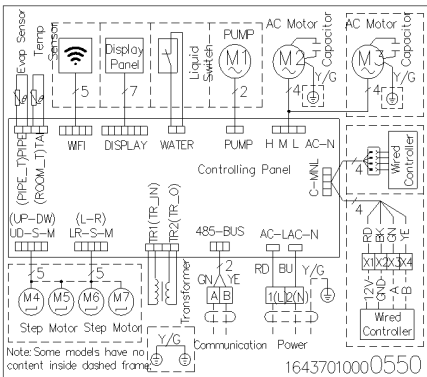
Evap Sensor
Temp Sensor
Display Panel
Liquid Switch
PUMP
M1
AC Motor
M2
Capacitor
AC Motor
M3
Capacitor
Y/G
Y/G
5
7
2
4
4
WIFI
DISPLAY
WATER
PUMP
H M L AC-N
(PIPE_T)PIPE
(ROOM_T)TA
Controlling Panel
C-MNL
4
Wired Controller
(UP-DW)
UD-S-M
(L-R)
LR-S-M
TR1(TR_IN)
TR2(TR_O)
485-BUS
AC-LAC-N
4
RD
BK
GN
YE
5
5
Transformer
GN
YE
2
RD
BU
Y/G
X1
X2
X3
X4
A
B
1(L)
2(N)
12V
GND
A
B
M4
M5
M6
M7
Step Motor
Step Motor
Communication
Power
Wired Controller
Y/G
Note:Some models have no content inside dashed frame.
16437010000550